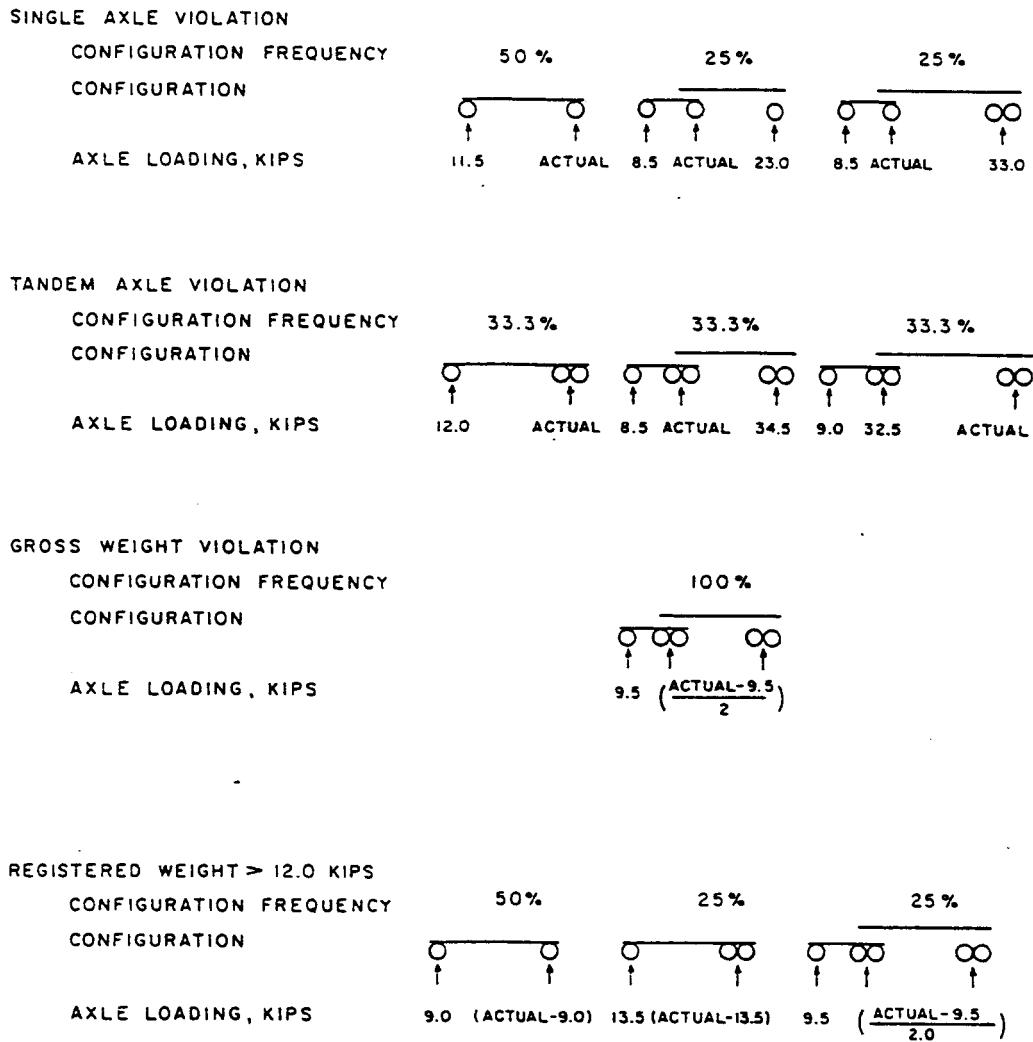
SINGLE AXLE VIOLATION

CONFIGURATION FREQUENCY 50 % 25% 25%

CONFIGURATION

AXLE LOADING, KIPS 11.5 ACTUAL 8.5 ACTUAL 23.0 8.5 ACTUAL 33.0

TANDEM AXLE VIOLATION

CONFIGURATION FREQUENCY 33.3% 33.3% 33.3%

CONFIGURATION

AXLE LOADING, KIPS 12.0 ACTUAL 8.5 ACTUAL 34.5 9.0 32.5 ACTUAL

GROSS WEIGHT VIOLATION

CONFIGURATION FREQUENCY 100%

CONFIGURATION

AXLE LOADING, KIPS 9.5 $(\frac{ACTUAL-9.5}{2})$

REGISTERED WEIGHT > 12.0 KIPS

CONFIGURATION FREQUENCY 50% 25% 25%

CONFIGURATION

AXLE LOADING, KIPS 9.0 (ACTUAL-9.0) 13.5 (ACTUAL-13.5) 9.5 $(\frac{ACTUAL-9.5}{2.0})$